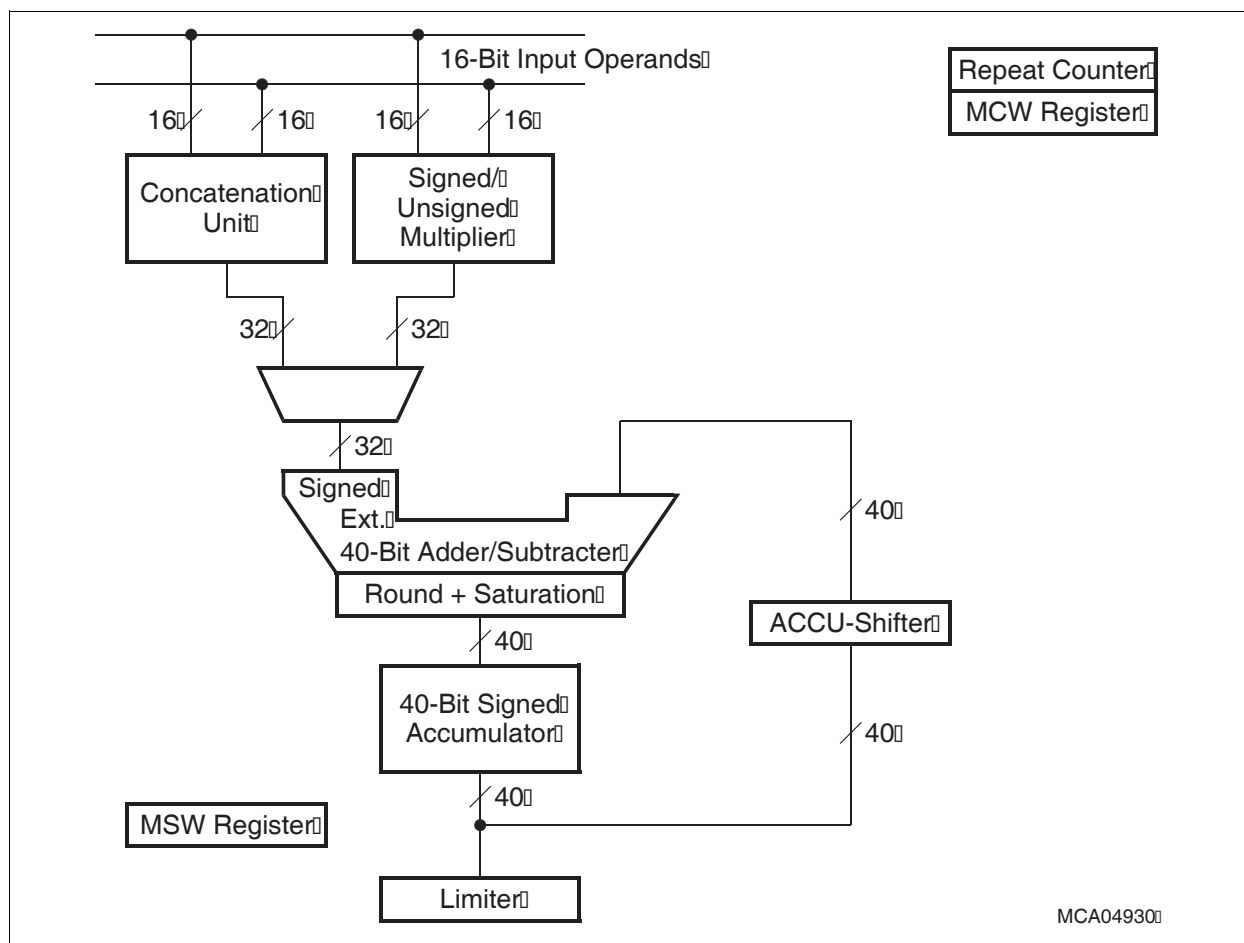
16-Bit Input Operands

Repeat Counter
MCW Register

16 16 16 16

Concatenation Unit

Signed/ Unsigned Multiplier

32 32

32

Signed Ext.

40-Bit Adder/Subtracter

Round + Saturation

40

40

ACCU-Shifter

40-Bit Signed Accumulator

40

40

MSW Register

Limiter

MCA04930